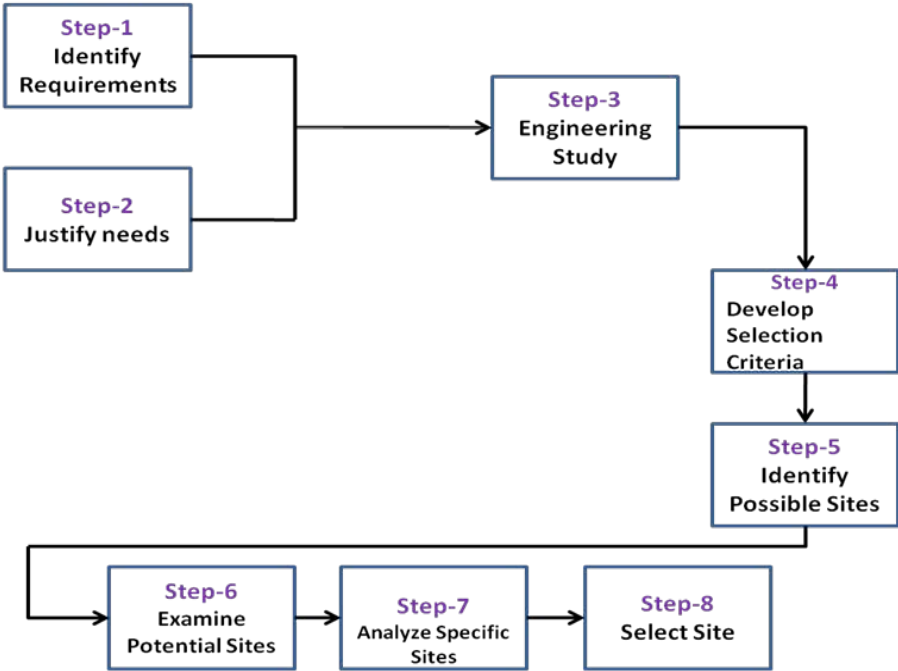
Step-1
Identify Requirements

Step-2
Justify needs

Step-3
Engineering Study

Step-4
Develop Selection Criteria

Step-5
Identify Possible Sites

Step-6
Examine Potential Sites

Step-7
Analyze Specific Sites

Step-8
Select Site